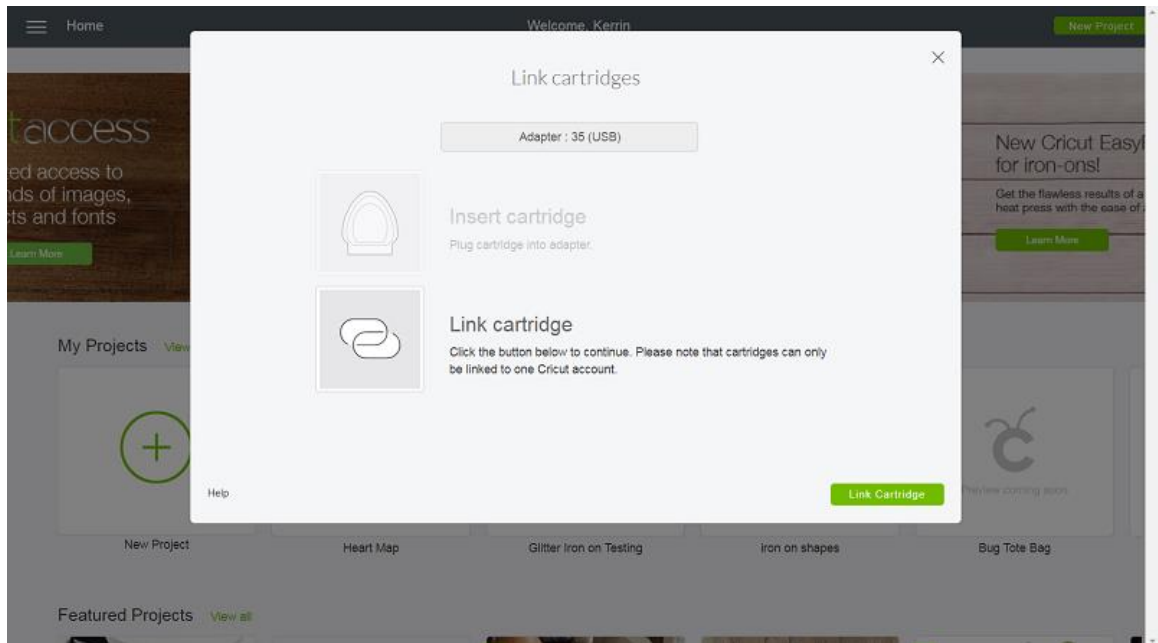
Home

Welcome, Kerrin

New Project

t access
ed access to
ds of images,
cts and fonts

Learn More

New Cricut Easy
for iron-ons!

Get the flawless results of a
heat press with the ease of

Learn More

Link cartridges

×

Adapter : 35 (USB)

Insert cartridge

Plug cartridge into adapter.

Link cartridge

Click the button below to continue. Please note that cartridges can only be linked to one Cricut account.

Help

Link Cartridge

My Projects View

Preview coming soon

New Project

Heart Map

Glitter Iron on Testing

Iron on shapes

Bug Tote Bag

Featured Projects View all